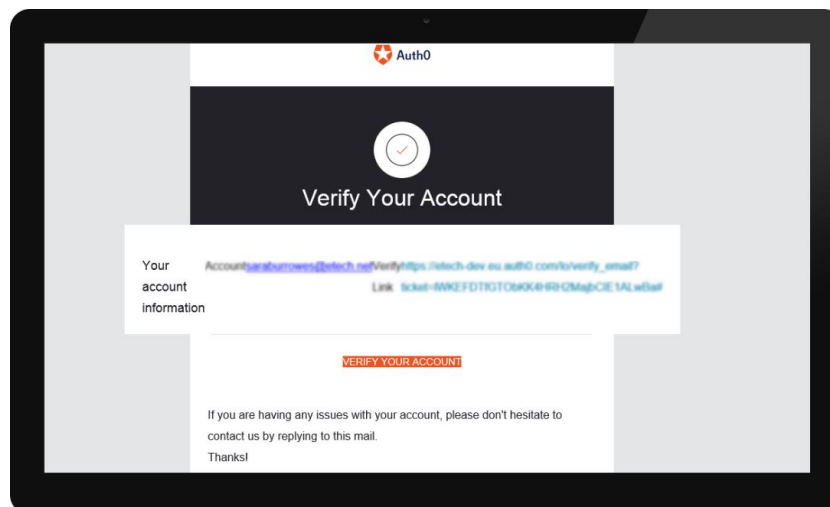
Auth0

Verify Your Account

Your account information

Accountsaraburrowes@etech.netVerifyhttps://etech-dev.eu.auth0.com/lo/verify_email? Link ticket=IWKEFDTIGTObKK4HR0QMajbCIE1ALwBa#

VERIFY YOUR ACCOUNT

If you are having any issues with your account, please don't hesitate to contact us by replying to this mail.
Thanks!